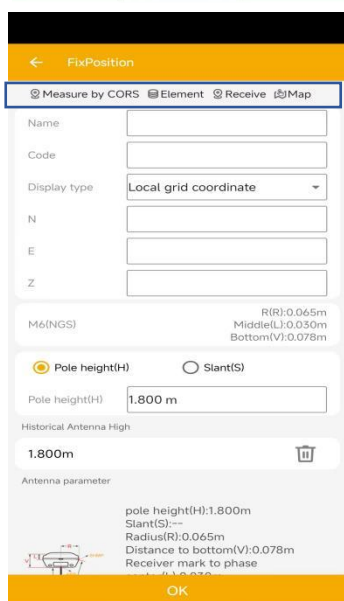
← FixPosition

Measure by CORS  Element  Receive  Map

Name

Code

Display type  Local grid coordinate

N

E

Z

M6(NGS)
R(R):0.065m
Middle(L):0.030m
Bottom(V):0.078m

Pole height(H)  Slant(S)

Pole height(H)  1.800 m

Historical Antenna High

1.800m

Antenna parameter

pole height(H):1.800m
Slant(S):--
Radius(R):0.065m
Distance to bottom(V):0.078m
Receiver mark to phase
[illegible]

OK